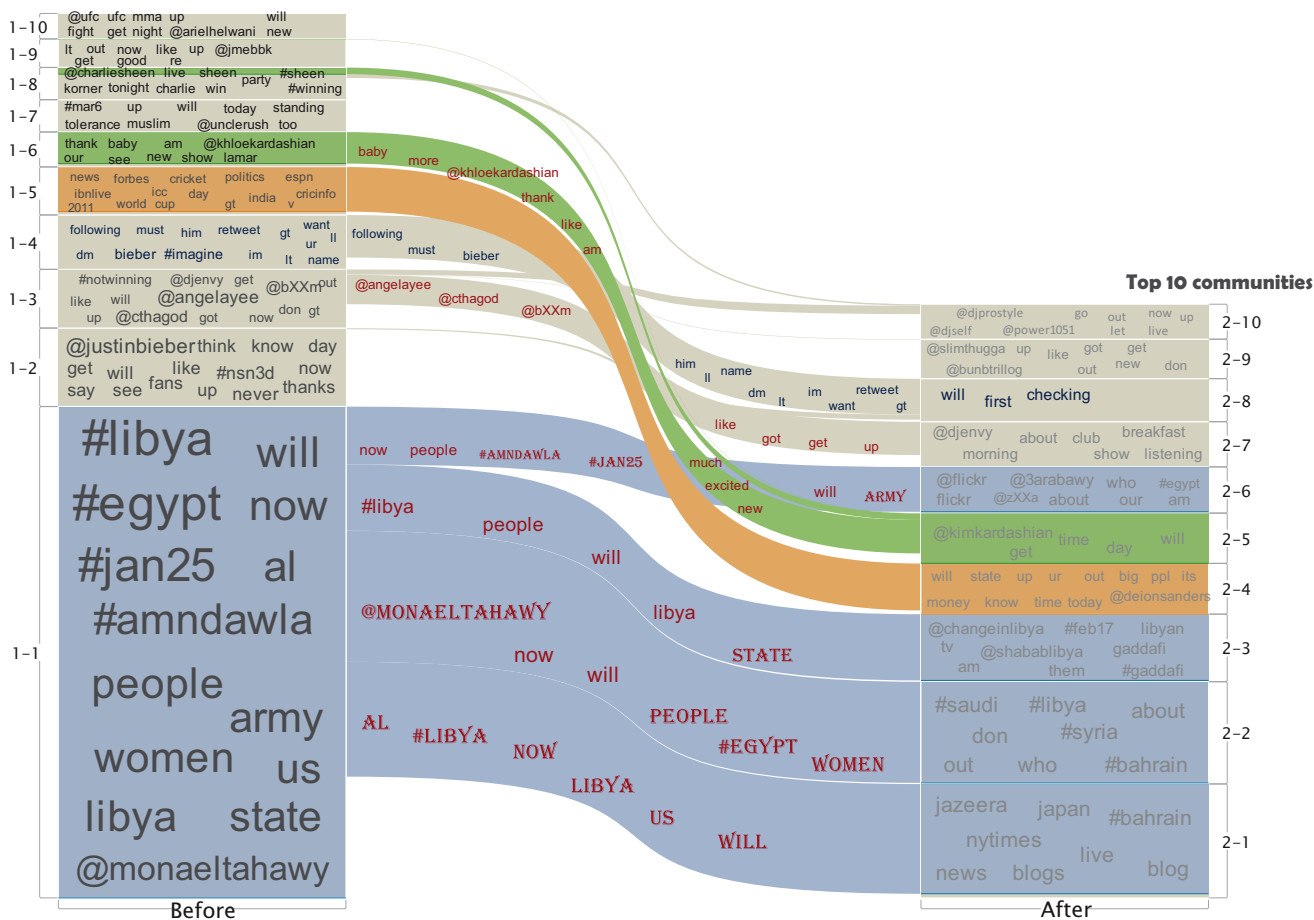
1-10
@ufc ufc mma up will
fight get night @arielhelwani new

1-9
lt out now like up @jmebbk
get good re

1-8
@charliesheen live sheen party #sheen
korner tonight charlie win #winning

1-7
#mar6 up will today standing
tolerance muslim @unclerush too

1-6
thank baby am @khloekardashian
our see new show lamar

1-5
news forbes cricket politics espn
ibnlive icc day india cricinfo
2011 world cup gt v

1-4
following must him retweet gt want ll
dm bieber #imagine im lt ur name

1-3
#notwinning @djenvy get
like will @angelayee @bXXm out
up @cthagod got now don gt

1-2
@justinbieber think know day
get will like #nsn3d now
say see fans up never thanks

1-1
#libya will
#egypt now
#jan25 al
#amndawla
people
army
women us
libya state
@monaeltahawy

Before

baby more @khloekardashian thank like am
following must bieber
@angelayee @cthagod @bXXm
him ll name dm lt im want retweet gt
like got get up
now people #AMNDAWLA #JAN25 much excited new will ARMY
#libya people will
@MONAELTAHAWY libya STATE
now will
AL #LIBYA NOW PEOPLE #EGYPT WOMEN
LIBYA US WILL

Top 10 communities

2-10
@djprostyle go out now up
@djself @power1051 let live

2-9
@slimthugga up like got get
@bunbtrillog out new don

2-8
will first checking

2-7
@djenvy about club breakfast
morning show listening

2-6
@flickr @3arabawy who #egypt
flickr @zXXa about our am

2-5
@kimkardashian time will
get day

2-4
will state up ur out big ppl its
money know time today @deionsanders

2-3
@changeinlibya #feb17 libyan
tv @shabablibya gaddafi
am them #gaddafi

2-2
#saudi #libya about
don #syria
out who #bahrain

2-1
jazeera japan #bahrain
nytimes live
news blogs blog

After